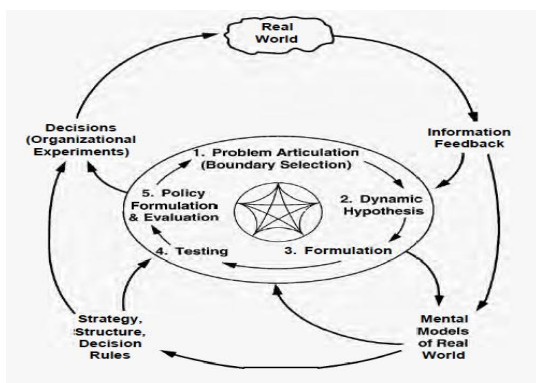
Real World

Information Feedback

Decisions (Organizational Experiments)

1. Problem Articulation (Boundary Selection)

2. Dynamic Hypothesis

3. Formulation

4. Testing

5. Policy Formulation & Evaluation

Strategy, Structure, Decision Rules

Mental Models of Real World